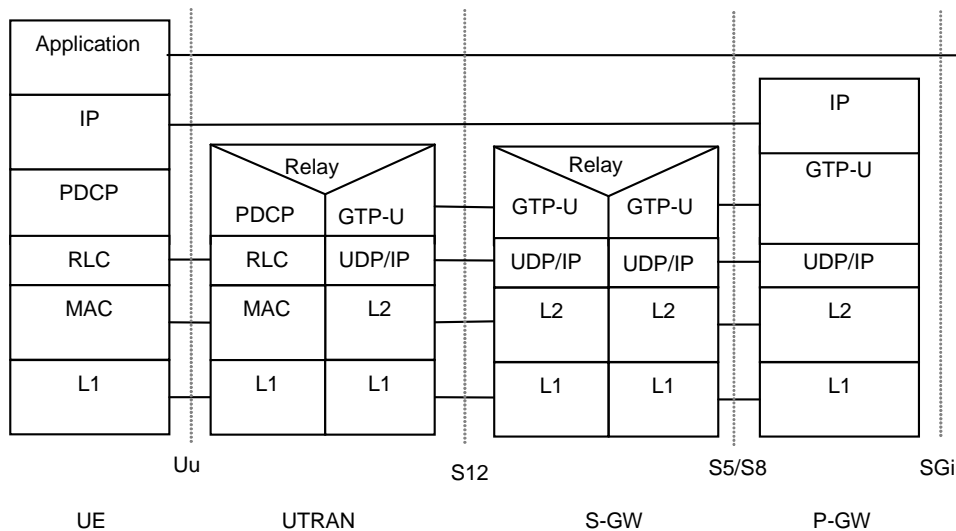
Application

IP

PDCP

RLC

MAC

L1

Relay

PDCP

GTP-U

RLC

UDP/IP

MAC

L2

L1

L1

Relay

GTP-U

GTP-U

UDP/IP

UDP/IP

L2

L2

L1

L1

IP

GTP-U

UDP/IP

L2

L1

Uu

S12

S5/S8

SGi

UE

UTRAN

S-GW

P-GW